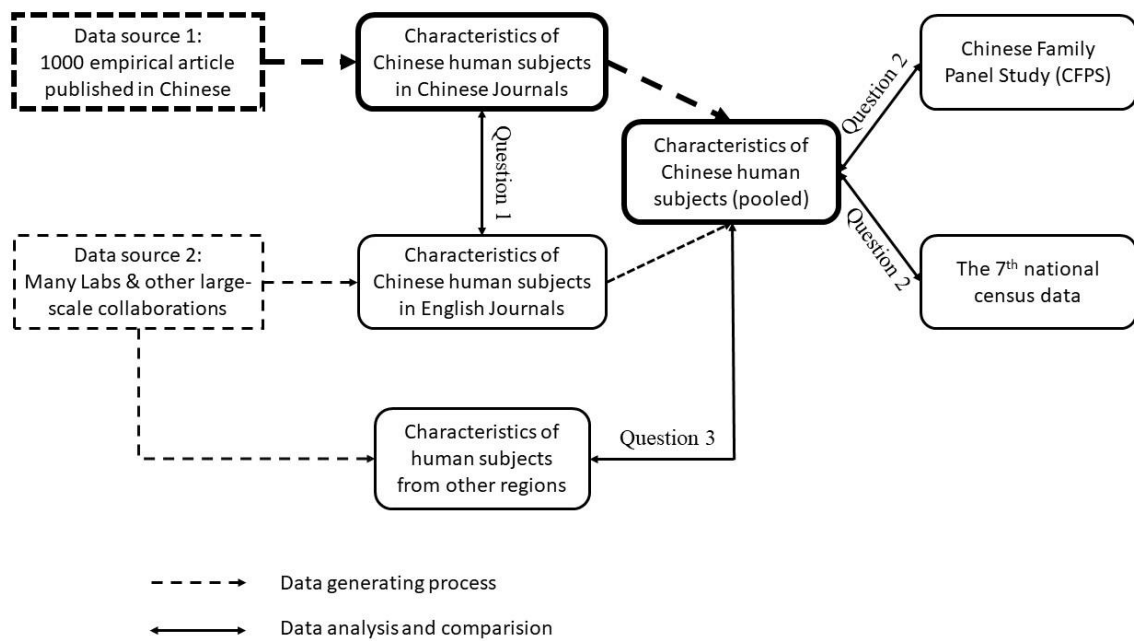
Data source 1:
1000 empirical article published in Chinese

Characteristics of Chinese human subjects in Chinese Journals

Chinese Family Panel Study (CFPS)

Question 2

Question 1

Characteristics of Chinese human subjects (pooled)

Question 2

Data source 2:
Many Labs & other large-scale collaborations

Characteristics of Chinese human subjects in English Journals

The 7$^{th}$ national census data

Characteristics of human subjects from other regions

Question 3

Data generating process

Data analysis and comparision